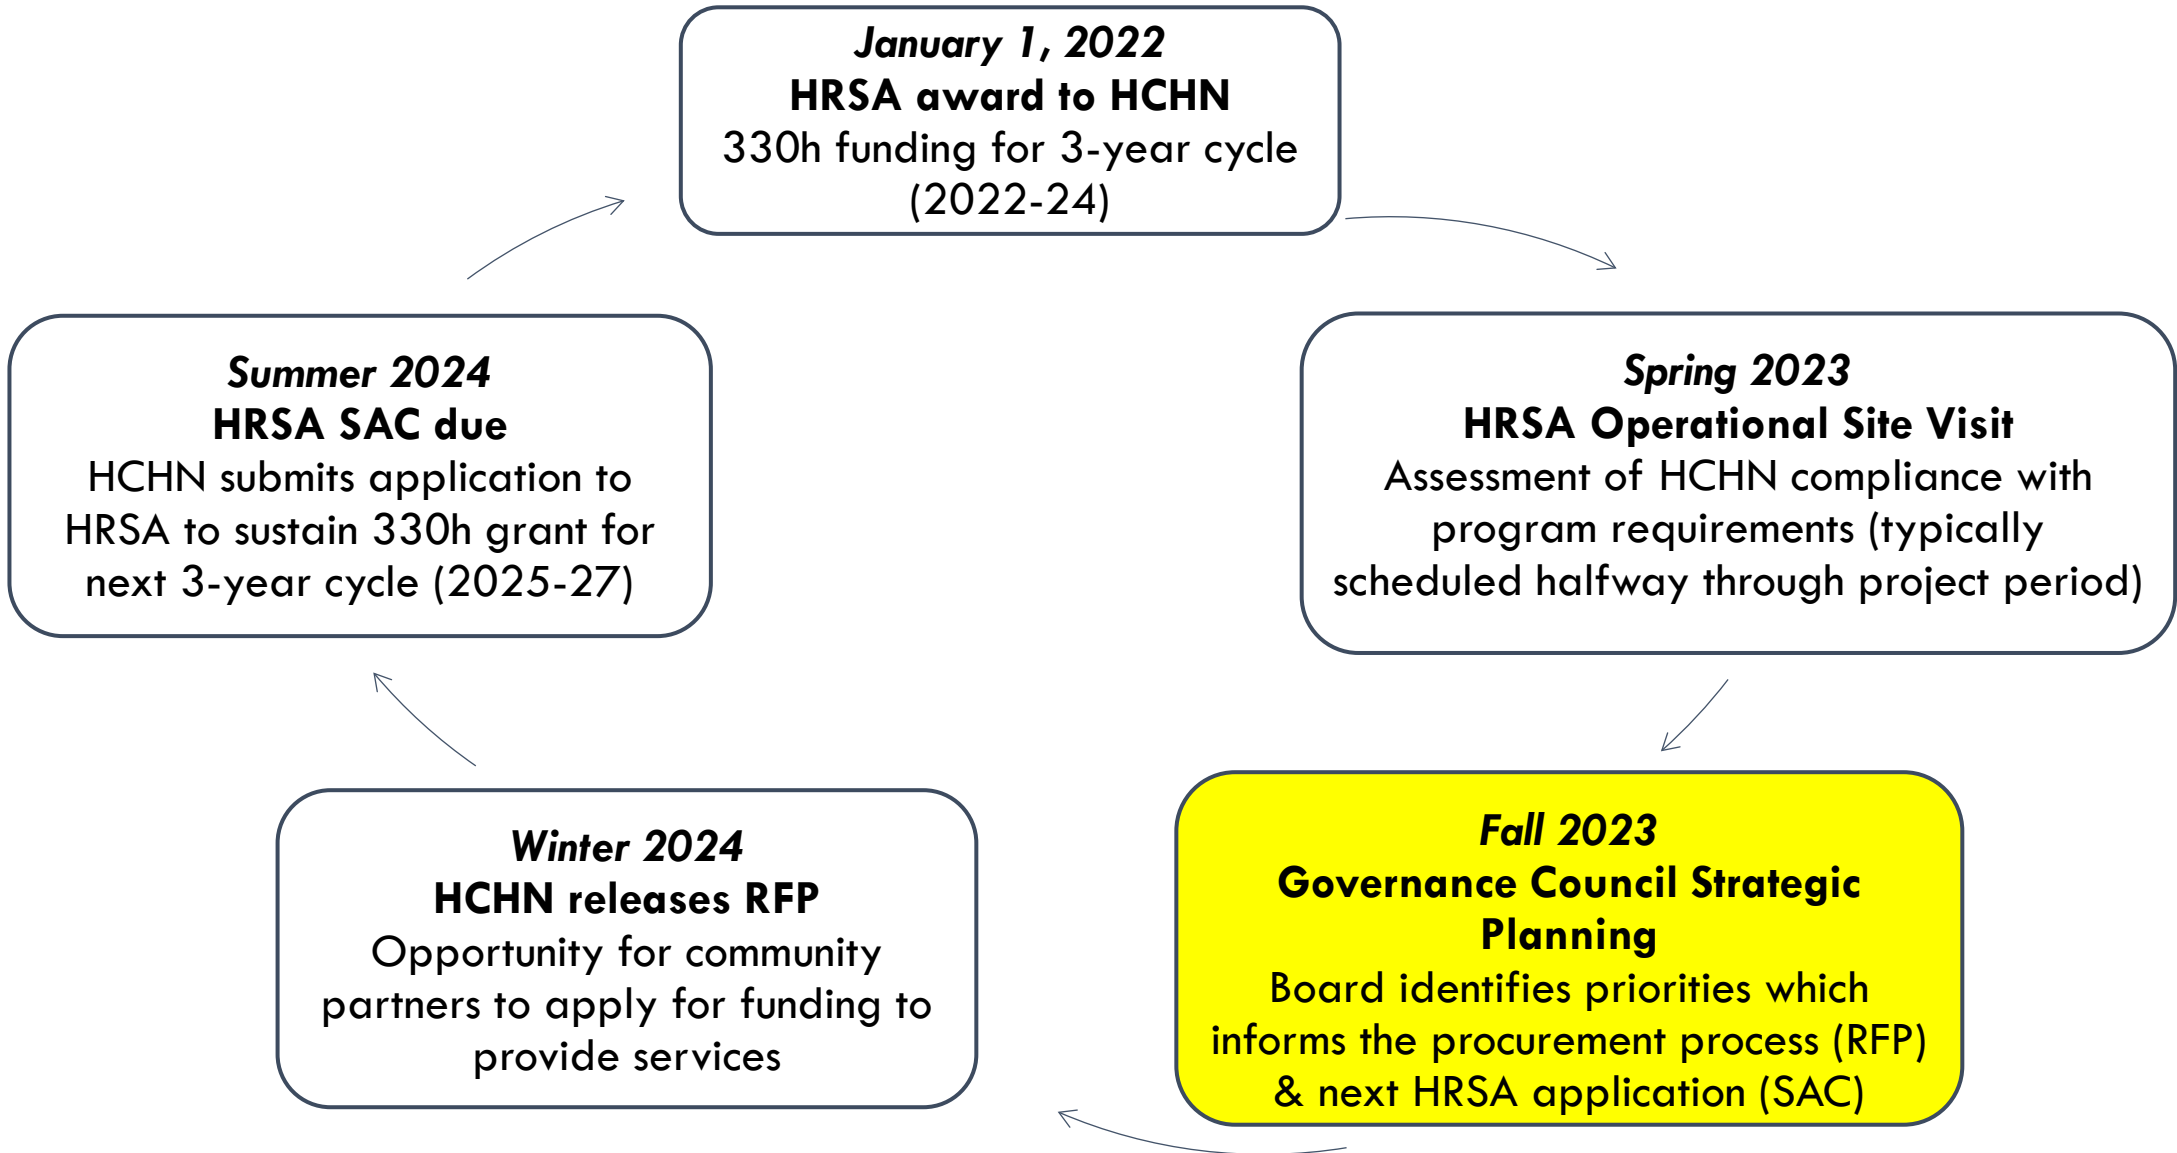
January 1, 2022
HRSA award to HCHN
330h funding for 3-year cycle (2022-24)

Spring 2023
HRSA Operational Site Visit
Assessment of HCHN compliance with program requirements (typically scheduled halfway through project period)

Fall 2023
Governance Council Strategic Planning
Board identifies priorities which informs the procurement process (RFP) & next HRSA application (SAC)

Winter 2024
HCHN releases RFP
Opportunity for community partners to apply for funding to provide services

Summer 2024
HRSA SAC due
HCHN submits application to HRSA to sustain 330h grant for next 3-year cycle (2025-27)